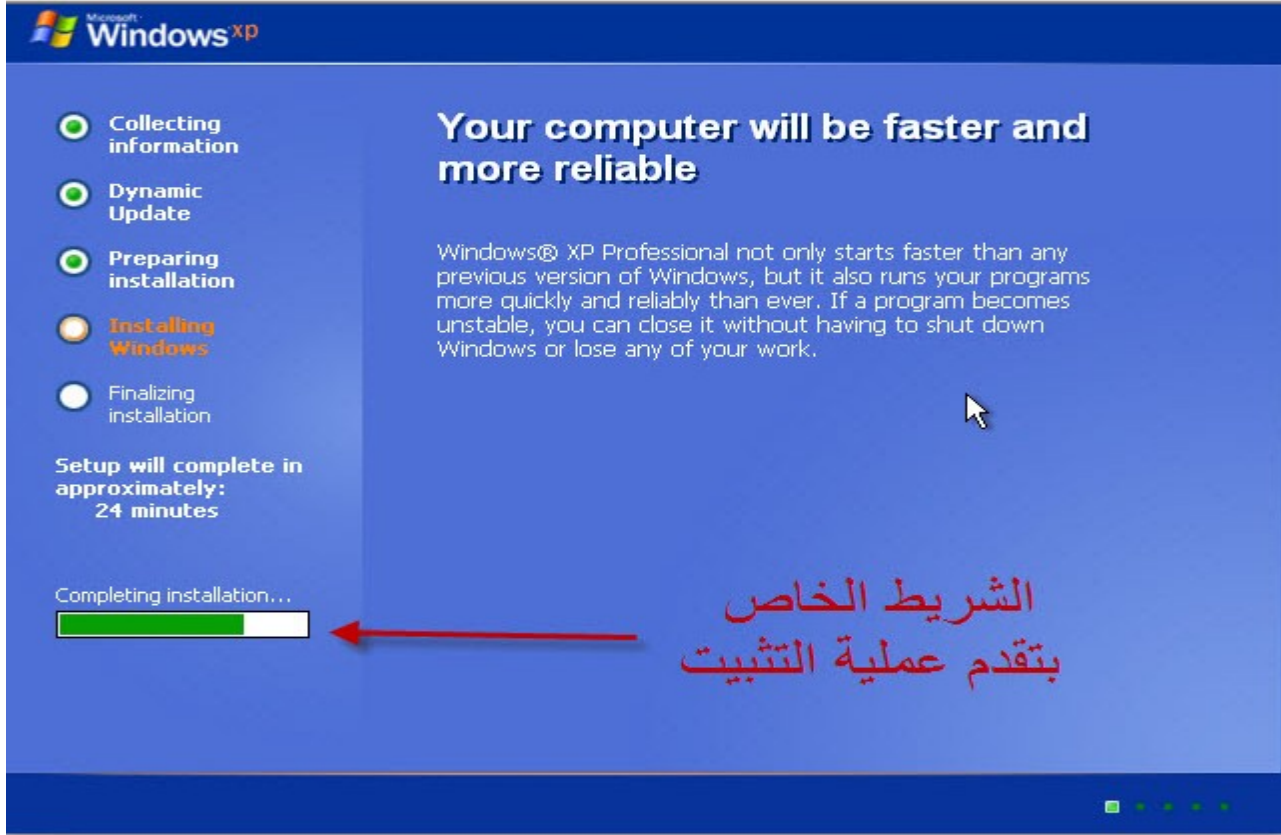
Microsoft Windows xp

Collecting information

Dynamic Update

Preparing installation

Installing Windows

Finalizing installation

Setup will complete in approximately: 24 minutes

Completing installation...

Your computer will be faster and more reliable

Windows® XP Professional not only starts faster than any previous version of Windows, but it also runs your programs more quickly and reliably than ever. If a program becomes unstable, you can close it without having to shut down Windows or lose any of your work.

الشريط الخاص بتقدم عملية التثبيت